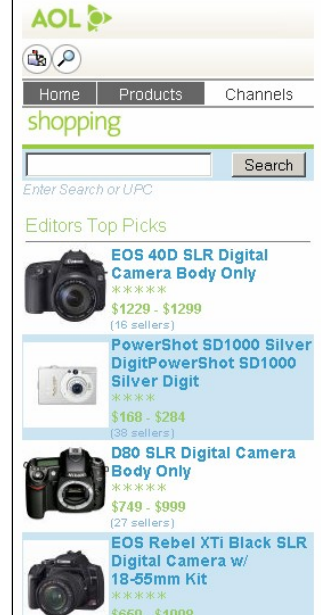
AOL

Home Products Channels

shopping

Search

Enter Search or UPC

Editors Top Picks

EOS 40D SLR Digital Camera Body Only
★★★★★
$1229 - $1299
(16 sellers)

PowerShot SD1000 Silver DigitPowerShot SD1000 Silver Digit
★★★★
$168 - $284
(38 sellers)

D80 SLR Digital Camera Body Only
★★★★★
$749 - $999
(27 sellers)

EOS Rebel XTi Black SLR Digital Camera w/ 18-55mm Kit
★★★★★
$669 - $1009